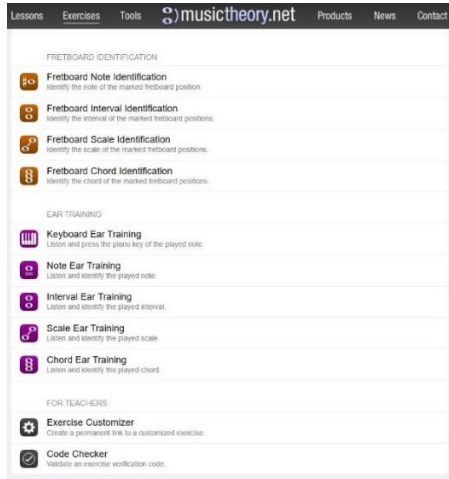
Lessons Exercises Tools musictheory.net Products News Contact

FRETBOARD IDENTIFICATION

Fretboard Note Identification
Identify the note of the marked fretboard position.

Fretboard Interval Identification
Identify the interval of the marked fretboard positions.

Fretboard Scale Identification
Identify the scale of the marked fretboard positions.

Fretboard Chord Identification
Identify the chord of the marked fretboard positions.

EAR TRAINING

Keyboard Ear Training
Listen and press the piano key of the played note.

Note Ear Training
Listen and identify the played note.

Interval Ear Training
Listen and identify the played interval.

Scale Ear Training
Listen and identify the played scale.

Chord Ear Training
Listen and identify the played chord.

FOR TEACHERS

Exercise Customizer
Create a permanent link to a customized exercise.

Code Checker
Validate an exercise verification code.